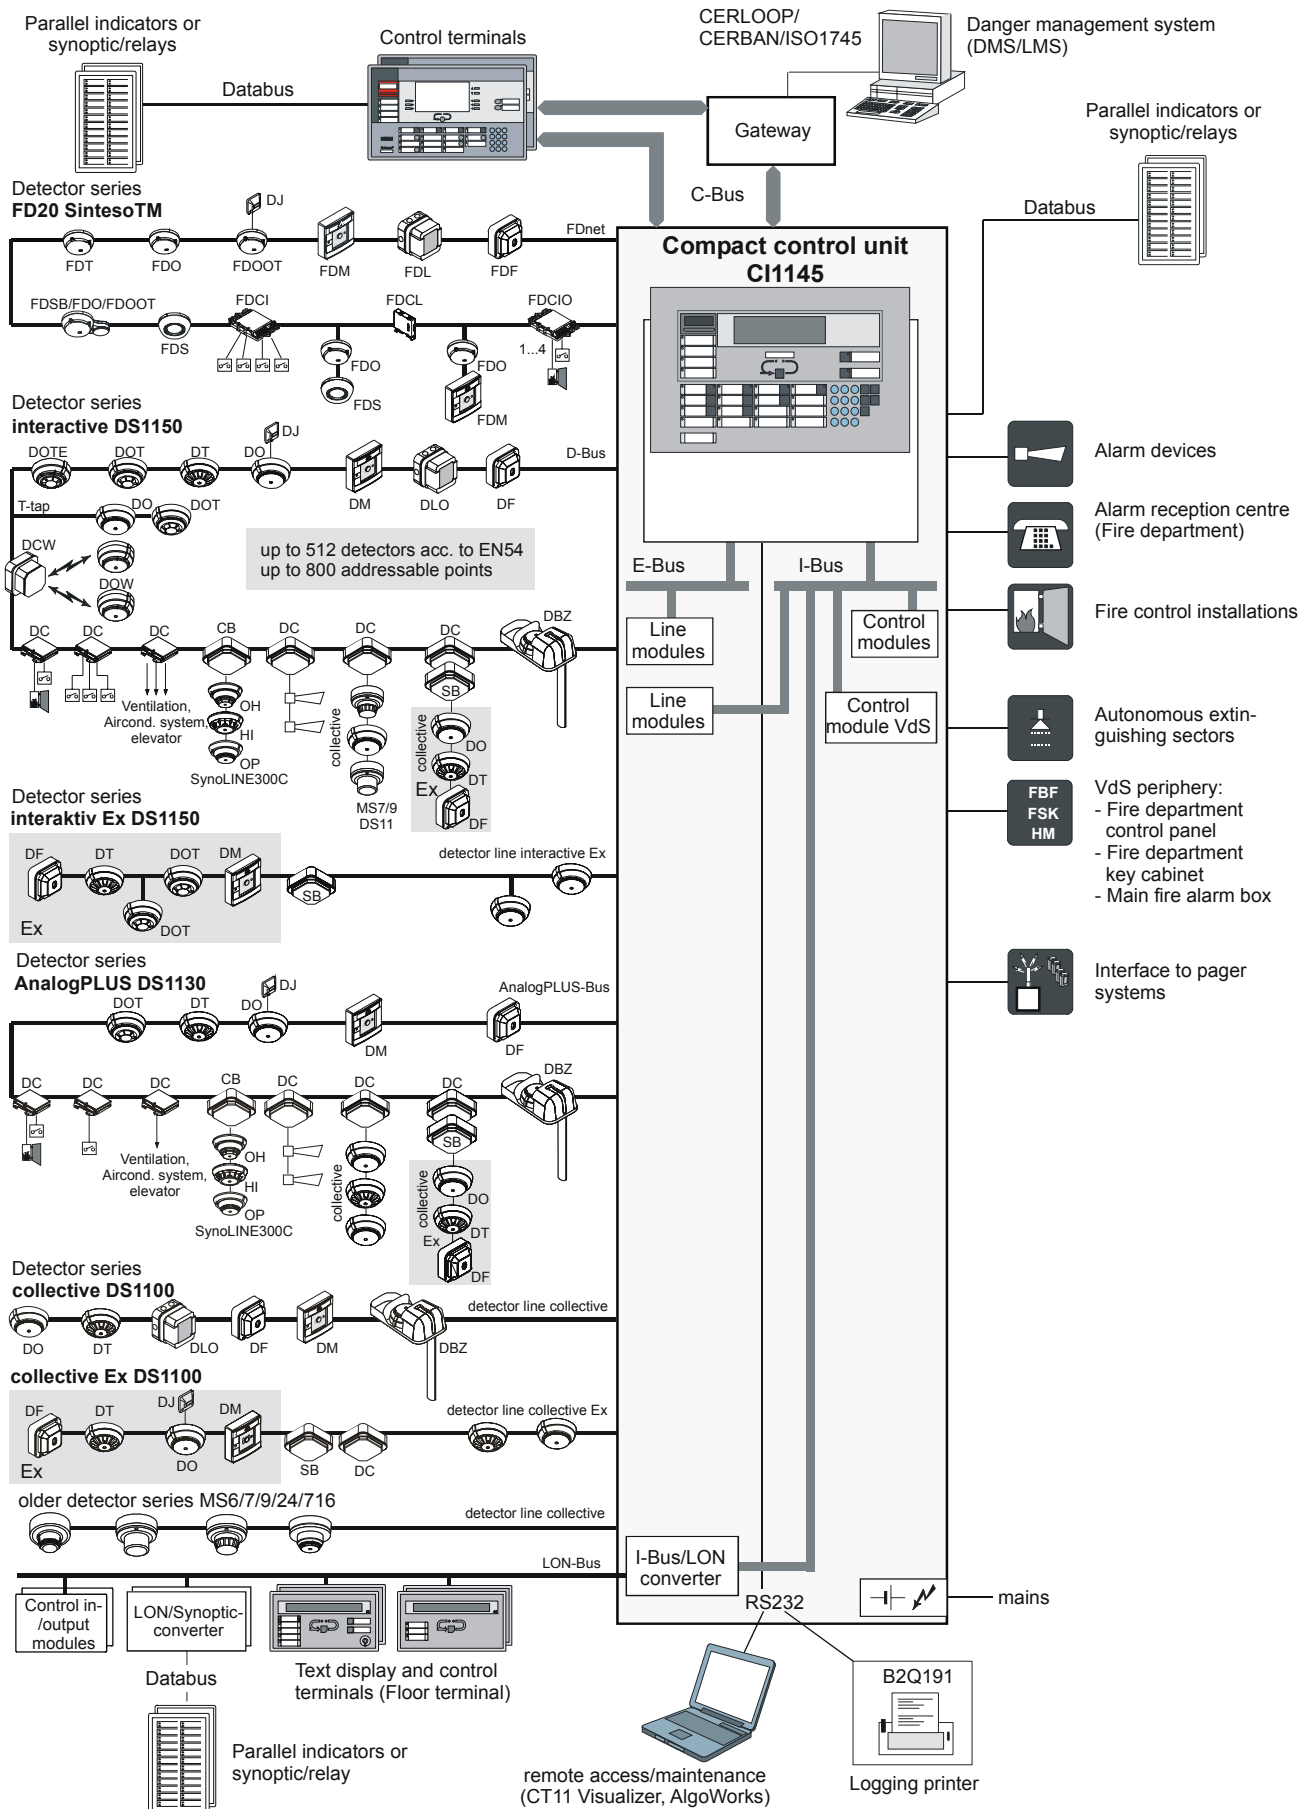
Parallel indicators or synoptic/relays

Control terminals

CERLOOP/ CERBAN/ISO1745

Danger management system (DMS/LMS)

Databus

Gateway

Parallel indicators or synoptic/relays

C-Bus

Databus

Detector series
**FD20 SintesoTM**

DJ

FDnet

FDT FDO FDOOT FDM FDL FDF

**Compact control unit CI1145**

FDSB/FDO/FDOOT FDCI FDCL FDCIO

FDS

1...4

FDO

FDO

FDS

FDM

Detector series
**interactive DS1150**

DJ

DOTE DOT DT DO

D-Bus

DM DLO DF

Alarm devices

T-tap DO DOT

Alarm reception centre (Fire department)

DCW

DOW

up to 512 detectors acc. to EN54
up to 800 addressable points

E-Bus

I-Bus

DC DC DC CB DC DC DC DBZ

Line modules

Control modules

Fire control installations

SB

OH

Ventilation, Aircond. system, elevator

HI

OP

SynoLINE300C

collective

collective

DO

DT

Ex

MS7/9 DS11

DF

Line modules

Control module VdS

Autonomous extinguishing sectors

FBF FSK HM

VdS periphery:
- Fire department control panel
- Fire department key cabinet
- Main fire alarm box

Detector series
**interaktiv Ex DS1150**

detector line interactive Ex

DF DT DOT DM

SB

Ex

DOT

Interface to pager systems

Detector series
**AnalogPLUS DS1130**

DJ

AnalogPLUS-Bus

DOT DT DO

DM

DF

DC DC DC CB DC DC DC DBZ

SB

OH

Ventilation, Aircond. system, elevator

HI

OP

SynoLINE300C

collective

collective

DO

DT

Ex

DF

Detector series
**collective DS1100**

detector line collective

DO DT DLO DF DM DBZ

**collective Ex DS1100**

DJ

DF DT DM

detector line collective Ex

Ex DO SB DC

older detector series MS6/7/9/24/716

detector line collective

LON-Bus

I-Bus/LON converter

Control in-/output modules

LON/Synoptic-converter

RS232

mains

B2Q191

Databus

Text display and control terminals (Floor terminal)

Parallel indicators or synoptic/relay

remote access/maintenance (CT11 Visualizer, AlgoWorks)

Logging printer